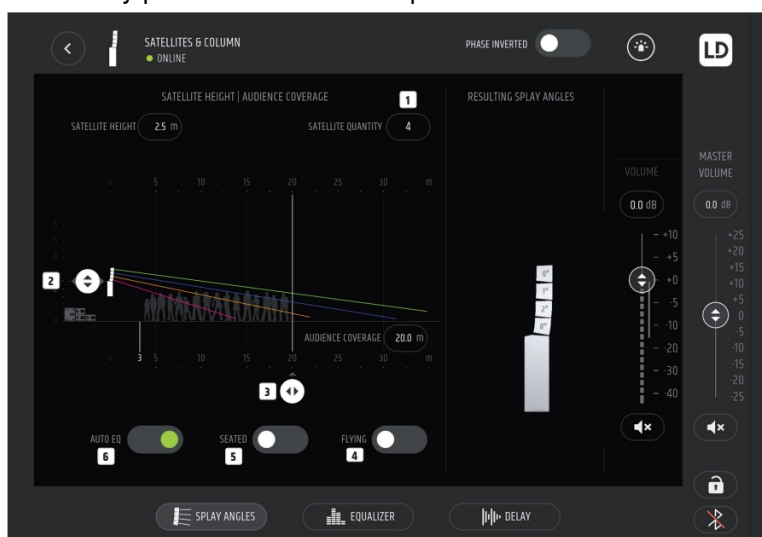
SATELLITES & COLUMN
ONLINE

PHASE INVERTED

LD

SATELLITE HEIGHT | AUDIENCE COVERAGE

1

SATELLITE HEIGHT 2.5 m

SATELLITE QUANTITY 4

RESULTING SPLAY ANGLES

0 5 10 15 20 25 30 m

2

AUDIENCE COVERAGE 20.0 m

3 5 10 15 20 25 30 m

3

AUTO EQ

6

SEATED

5

FLYING

4

0°
1°
2°
8°

VOLUME

0.0 dB

+10
+5
+0
-5
-10
-20
-30
-40

MASTER VOLUME

0.0 dB

+25
+20
+15
+10
+5
0
-5
-10
-15
-20
-25

SPLAY ANGLES

EQUALIZER

DELAY